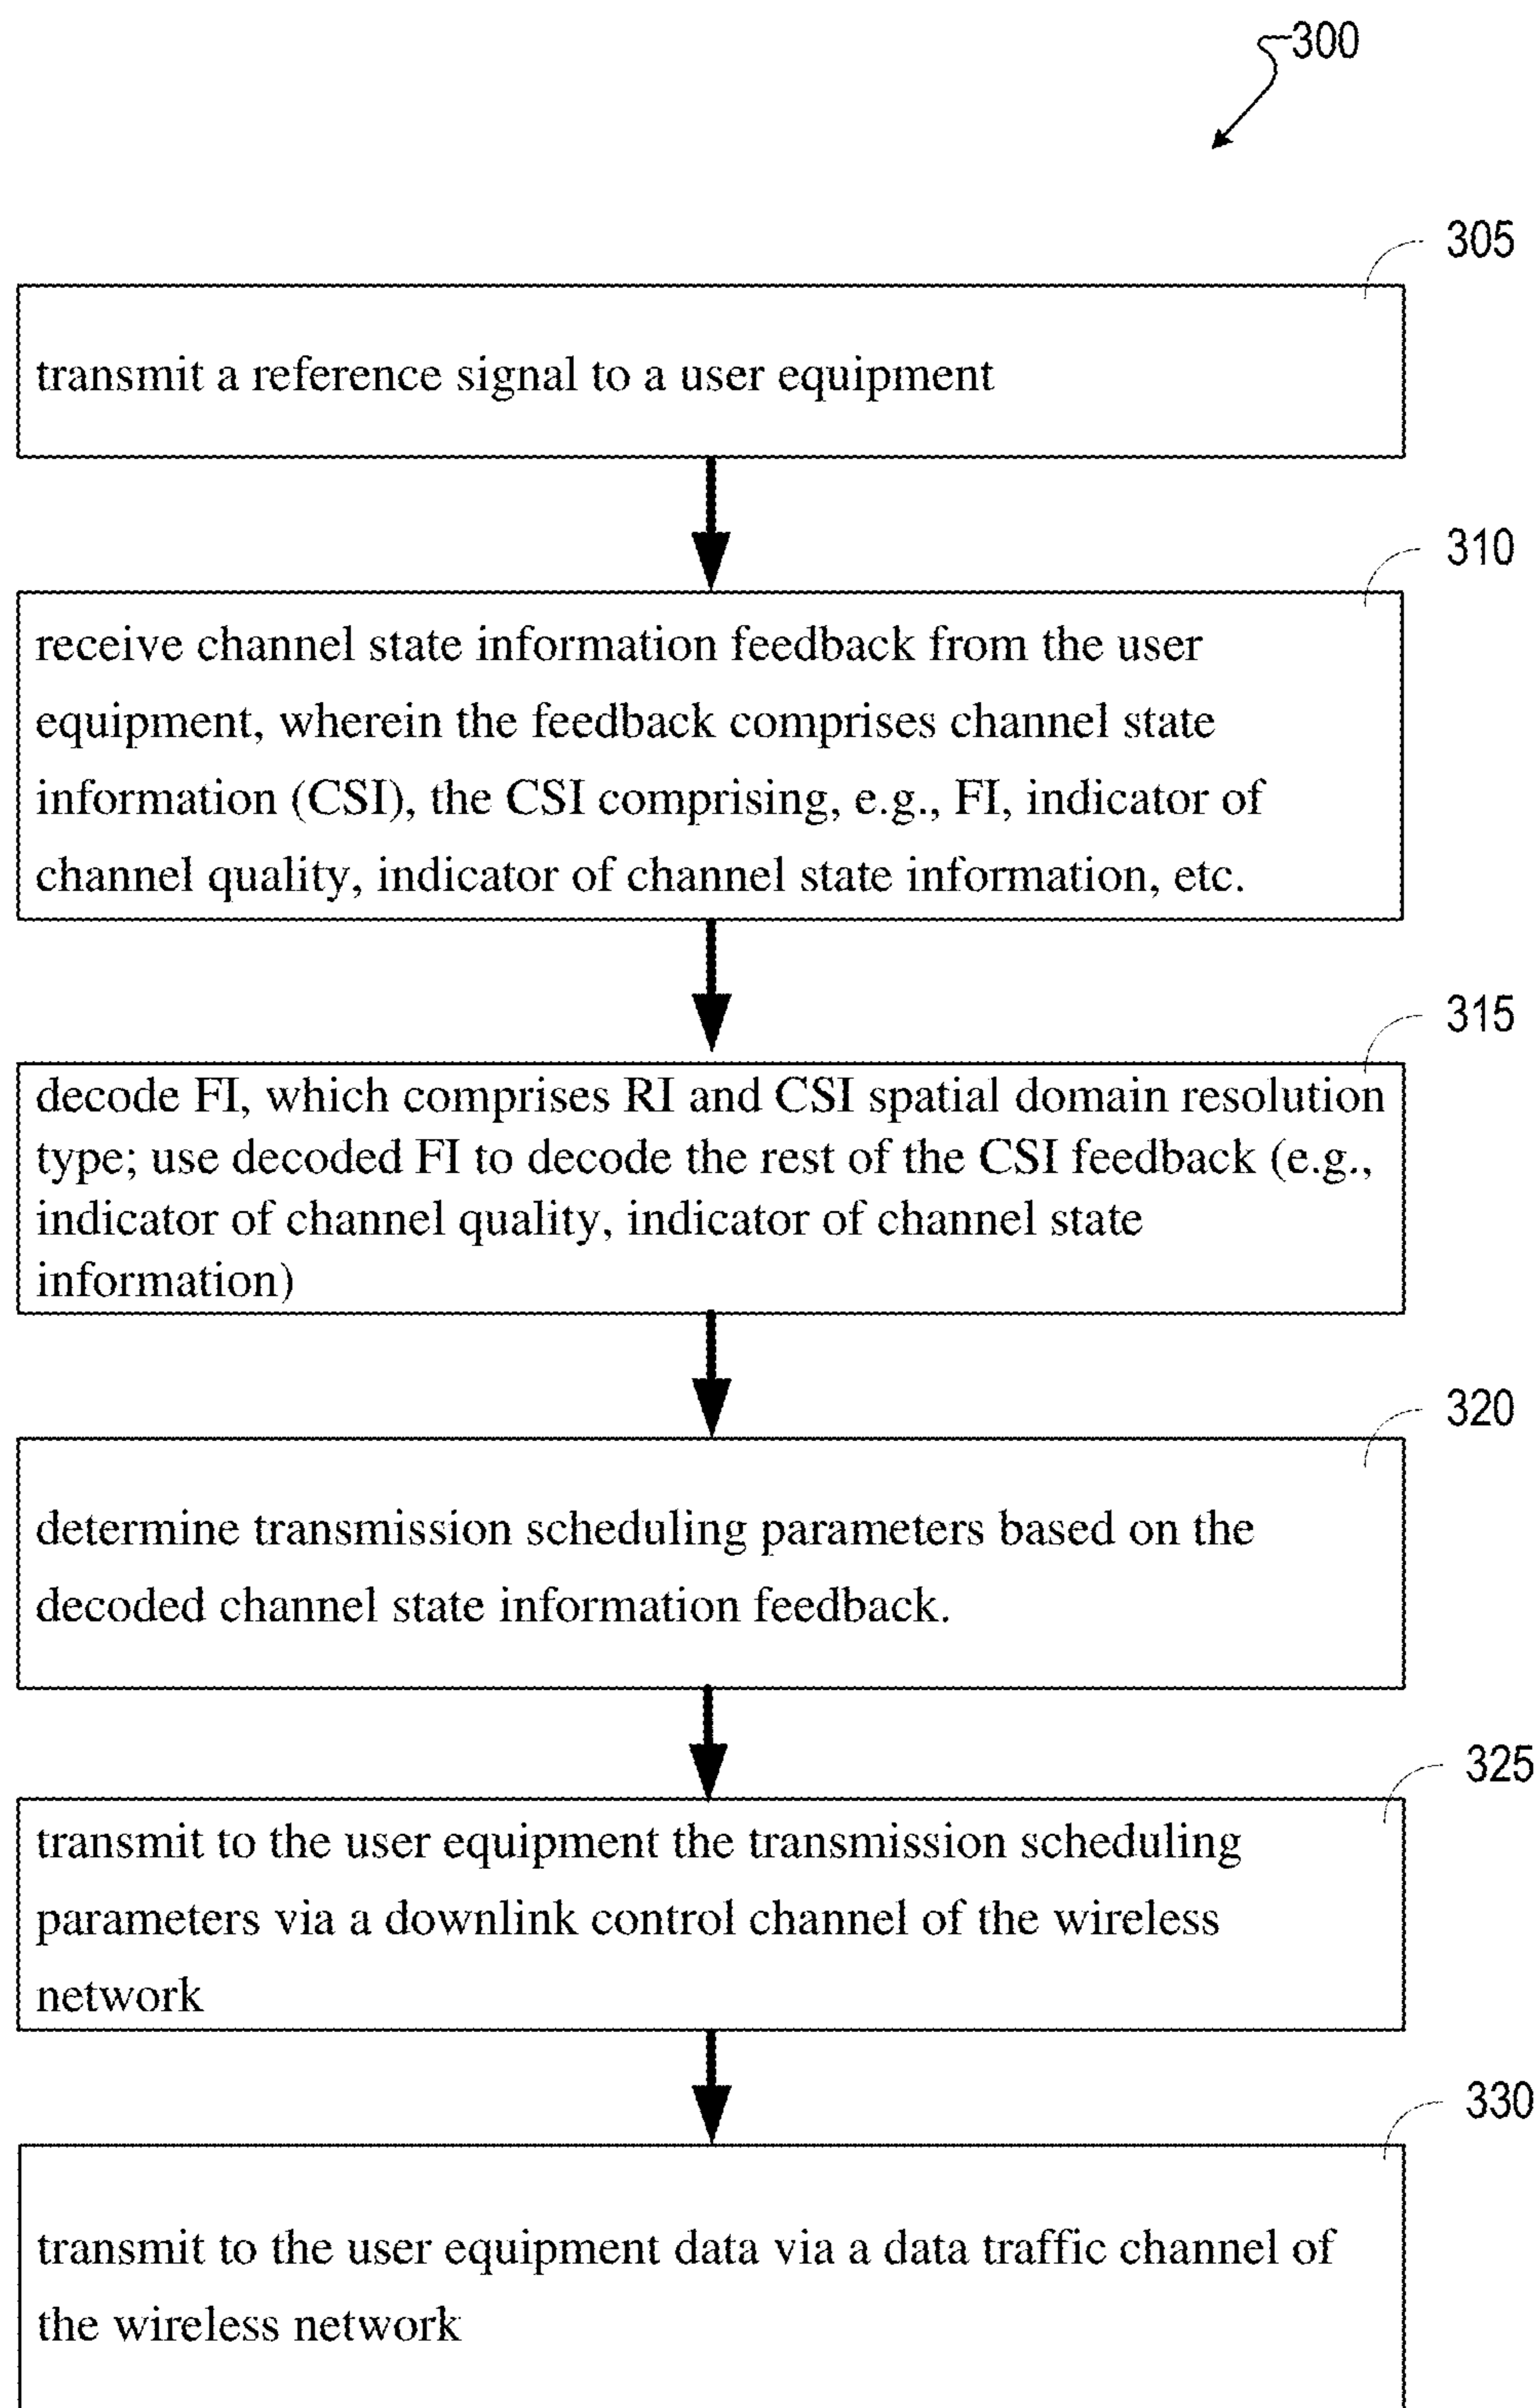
300

305

transmit a reference signal to a user equipment

310

receive channel state information feedback from the user equipment, wherein the feedback comprises channel state information (CSI), the CSI comprising, e.g., FI, indicator of channel quality, indicator of channel state information, etc.

315

decode FI, which comprises RI and CSI spatial domain resolution type; use decoded FI to decode the rest of the CSI feedback (e.g., indicator of channel quality, indicator of channel state information)

320

determine transmission scheduling parameters based on the decoded channel state information feedback.

325

transmit to the user equipment the transmission scheduling parameters via a downlink control channel of the wireless network

330

transmit to the user equipment data via a data traffic channel of the wireless network